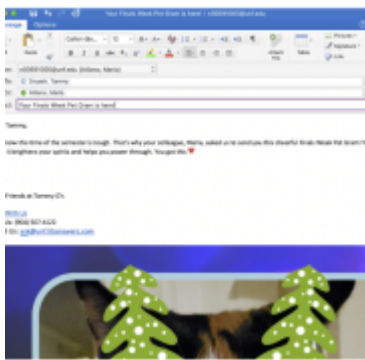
Your Finals Week Pet Exam is here! - c00091000@unf.edu

Message Options

Calibri (Bo... 11

Attach File Names Pictures Signature Link

From: c00091000@unf.edu (Villano, Maria)

To: Drusein, Tammy

Cc: Villano, Maria

Subject: Your Finals Week Pet Exam is here!

Tammy,

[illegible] the time of the semester is tough. That's why your colleague, Maria, asked us to send you this cheerful Finals Week Pet Gram! We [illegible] it brightens your spirits and helps you power through. You got this!

Friends at Tammy C's

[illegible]
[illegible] (904) 907-6123
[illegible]